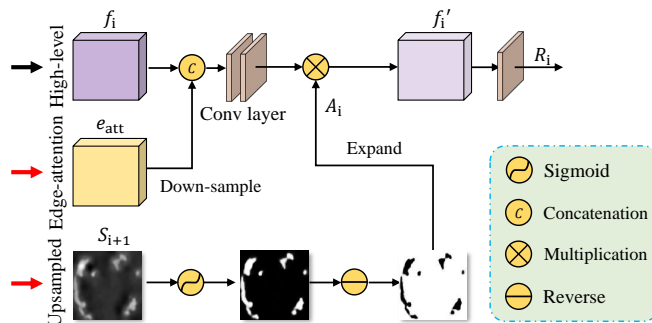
High-level

$f_{\mathrm{i}}$

c

Conv layer

$A_{\mathrm{i}}$

$f_{\mathrm{i}}'$

$R_{\mathrm{i}}$

Edge-attention

$e_{\mathrm{att}}$

Down-sample

Expand

Upsampled

$S_{\mathrm{i+1}}$

Sigmoid

c Concatenation

Multiplication

Reverse